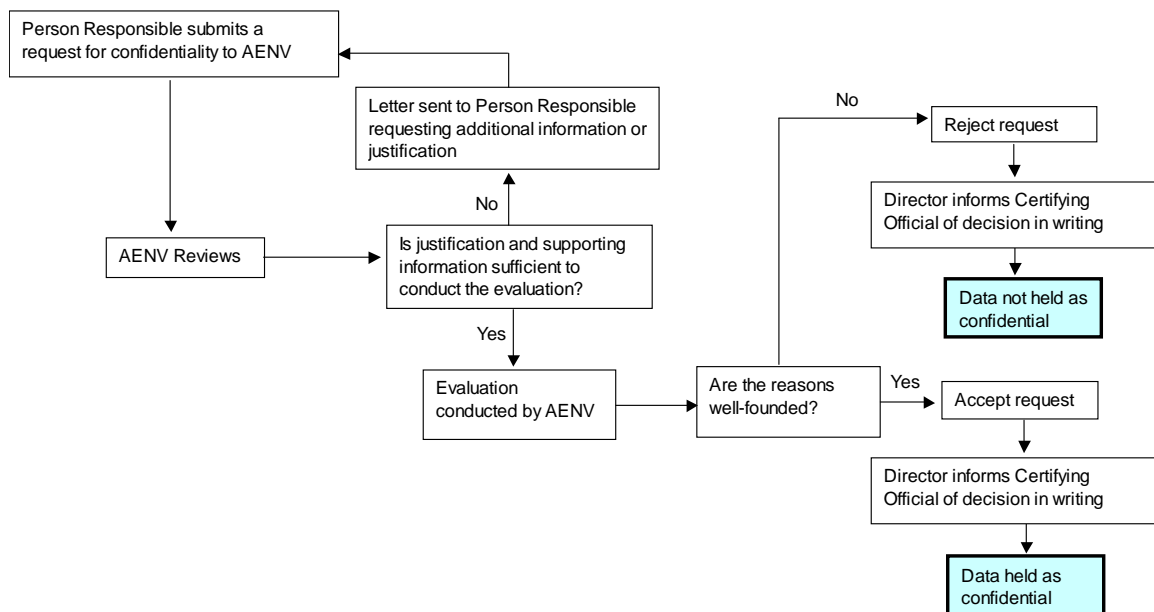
Person Responsible submits a request for confidentiality to AENV

Letter sent to Person Responsible requesting additional information or justification

No

AENV Reviews

Is justification and supporting information sufficient to conduct the evaluation?

Yes

Evaluation conducted by AENV

Are the reasons well-founded?

No

Reject request

Director informs Certifying Official of decision in writing

Data not held as confidential

Yes

Accept request

Director informs Certifying Official of decision in writing

Data held as confidential